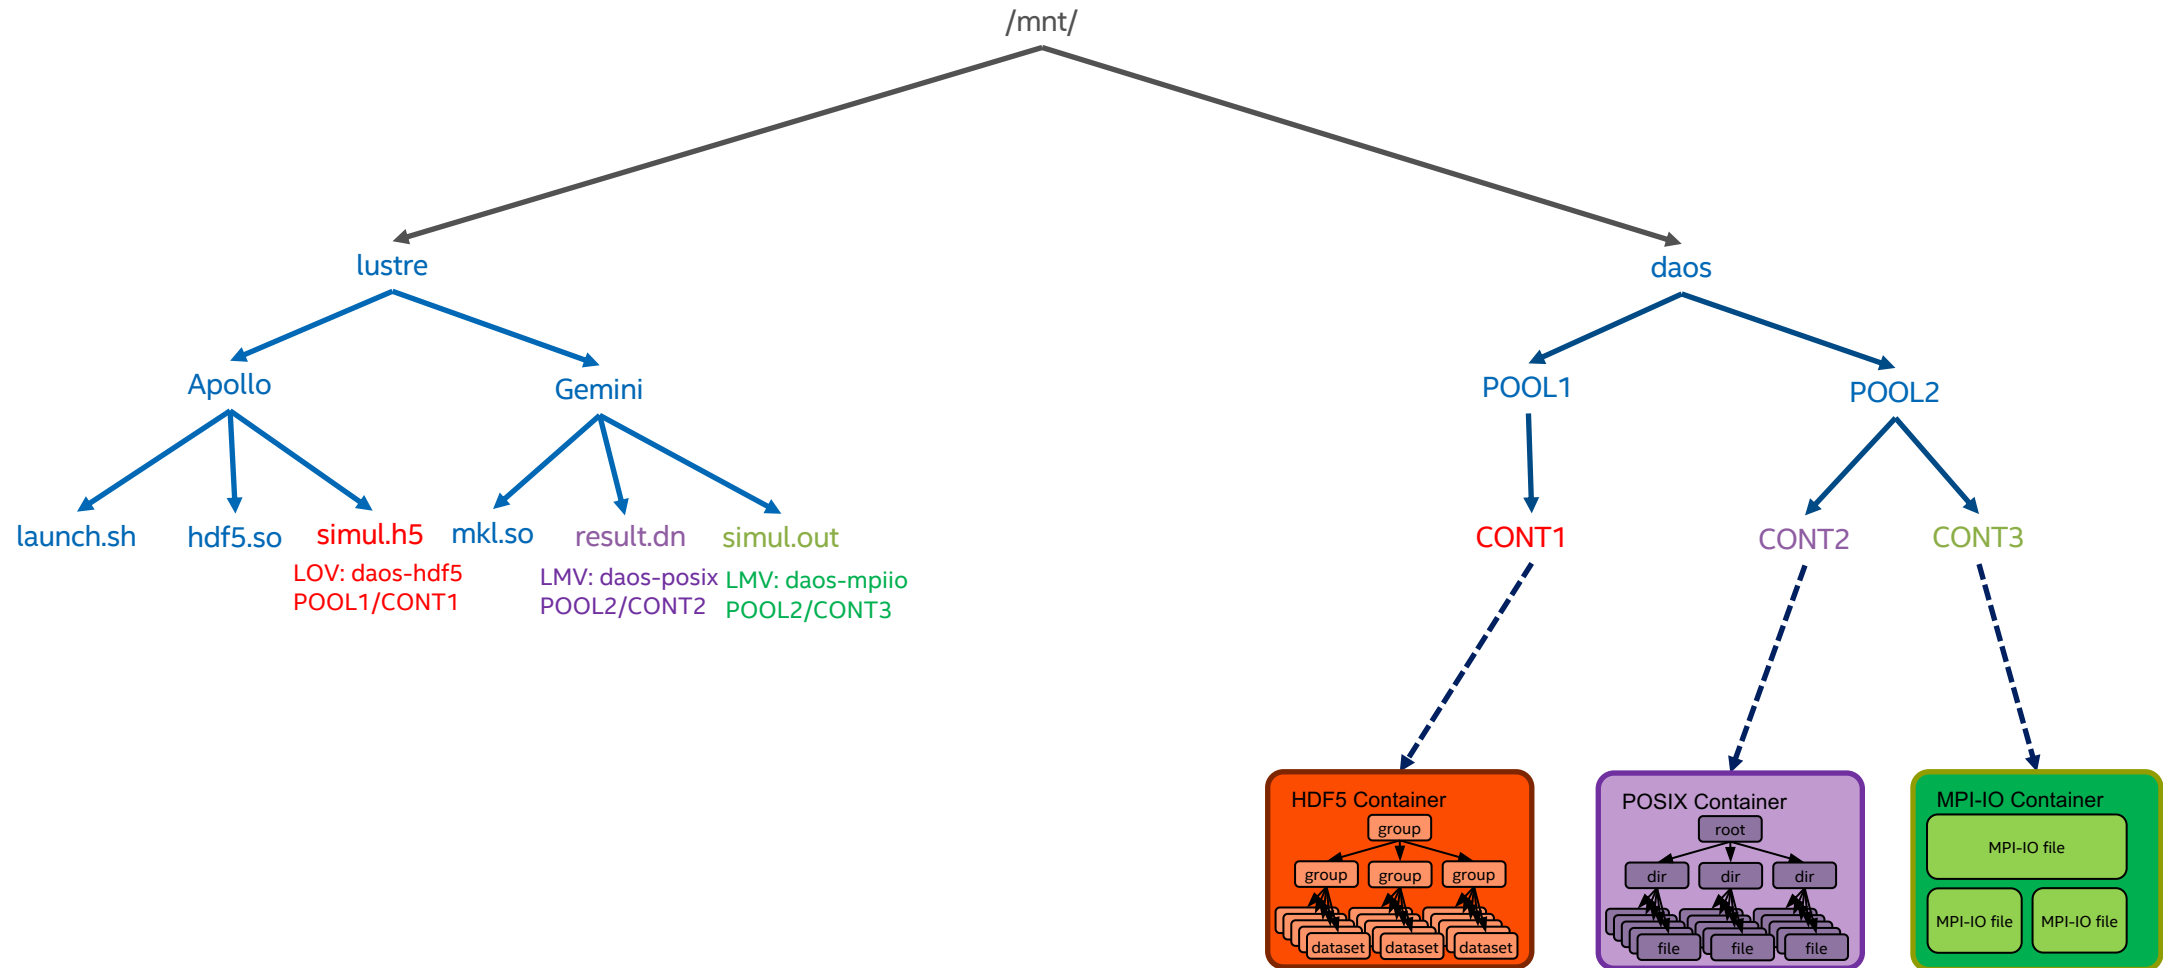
/mnt/

lustre

daos

Apollo

Gemini

POOL1

POOL2

launch.sh

hdf5.so

simul.h5

LOV: daos-hdf5
POOL1/CONT1

mkl.so

result.dn

LMV: daos-posix
POOL2/CONT2

simul.out

LMV: daos-mpiio
POOL2/CONT3

CONT1

CONT2

CONT3

HDF5 Container

group

group

group

group

dataset

dataset

dataset

POSIX Container

root

dir

dir

dir

file

file

file

MPI-IO Container

MPI-IO file

MPI-IO file

MPI-IO file